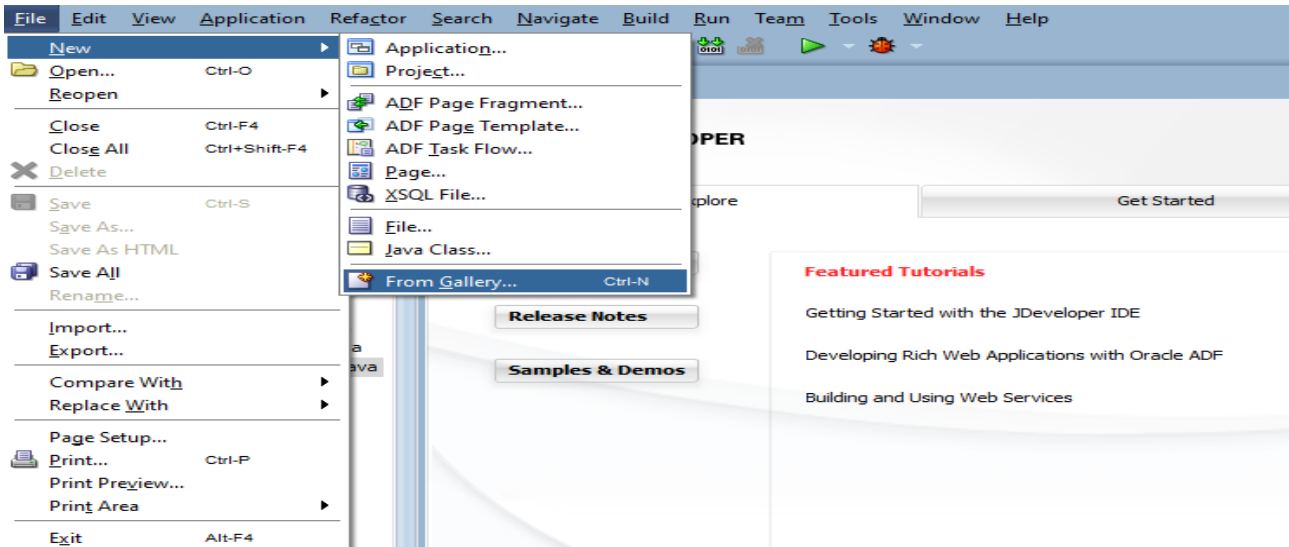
File Edit View Application Refactor Search Navigate Build Run Team Tools Window Help

New
Open... Ctrl-O
Reopen
Close Ctrl-F4
Close All Ctrl+Shift-F4
Delete
Save Ctrl-S
Save As...
Save As HTML
Save All
Rename...
Import...
Export...
Compare With
Replace With
Page Setup...
Print... Ctrl-P
Print Preview...
Print Area
Exit Alt-F4

Application...
Project...
ADF Page Fragment...
ADF Page Template...
ADF Task Flow...
Page...
XSQL File...
File...
Java Class...
From Gallery... Ctrl-N

OPER
xplore
Get Started
a
ava
Release Notes
Samples & Demos
Featured Tutorials
Getting Started with the JDeveloper IDE
Developing Rich Web Applications with Oracle ADF
Building and Using Web Services